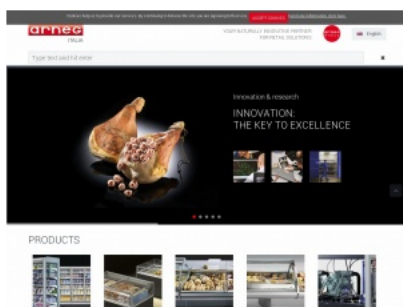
Cookies help us to provide our services. By continuing to browse the site, you are agreeing to their use. ACCEPT COOKIES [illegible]

arneg
ITALIA

YOUR NATURALLY INNOVATIVE PARTNER FOR RETAIL SOLUTIONS

English

Type text and hit enter

Innovation & research

INNOVATION:
THE KEY TO EXCELLENCE

PRODUCTS